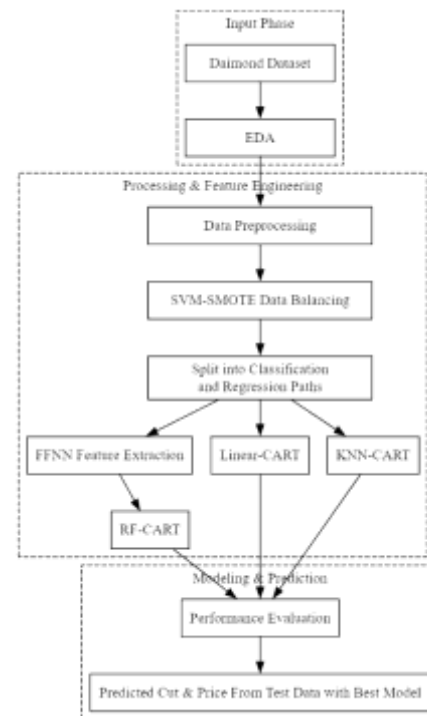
Input Phase

Daimond Dataset

EDA

Processing & Feature Engineering

Data Preprocessing

SVM-SMOTE Data Balancing

Split into Classification and Regression Paths

FFNN Feature Extraction

Linear-CART

KNN-CART

RF-CART

Modeling & Prediction

Performance Evaluation

Predicted Cut & Price From Test Data with Best Model